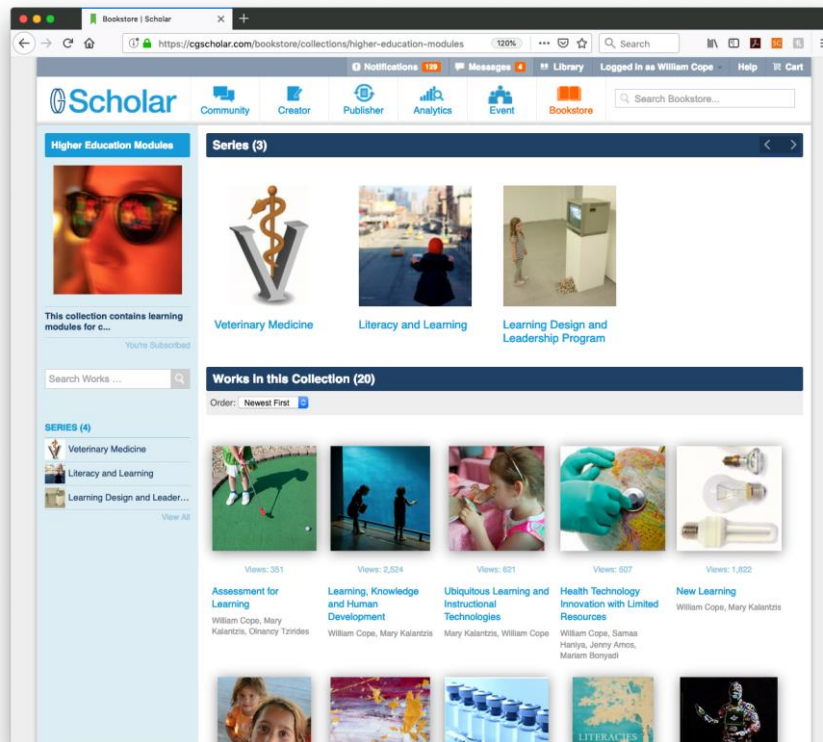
Bookstore | Scholar

https://cgscholar.com/bookstore/collections/higher-education-modules

120%

Search

Notifications 129 Messages 4 Library Logged in as William Cope Help Cart

Scholar

Community Creator Publisher Analytics Event Bookstore

Search Bookstore...

Higher Education Modules

This collection contains learning modules for c...

You're Subscribed

Search Works ...

SERIES (4)

Veterinary Medicine

Literacy and Learning

Learning Design and Leader...

View All

Series (3)

Veterinary Medicine

Literacy and Learning

Learning Design and Leadership Program

Works in this Collection (20)

Order: Newest First

Views: 351

Assessment for Learning

William Cope, Mary Kalantzis, Olnancy Tzirides

Views: 2,524

Learning, Knowledge and Human Development

William Cope, Mary Kalantzis

Views: 621

Ubiquitous Learning and Instructional Technologies

Mary Kalantzis, William Cope

Views: 607

Health Technology Innovation with Limited Resources

William Cope, Samaa Haniya, Jenny Amos, Mariam Bonyadi

Views: 1,822

New Learning

William Cope, Mary Kalantzis

LITERACIES